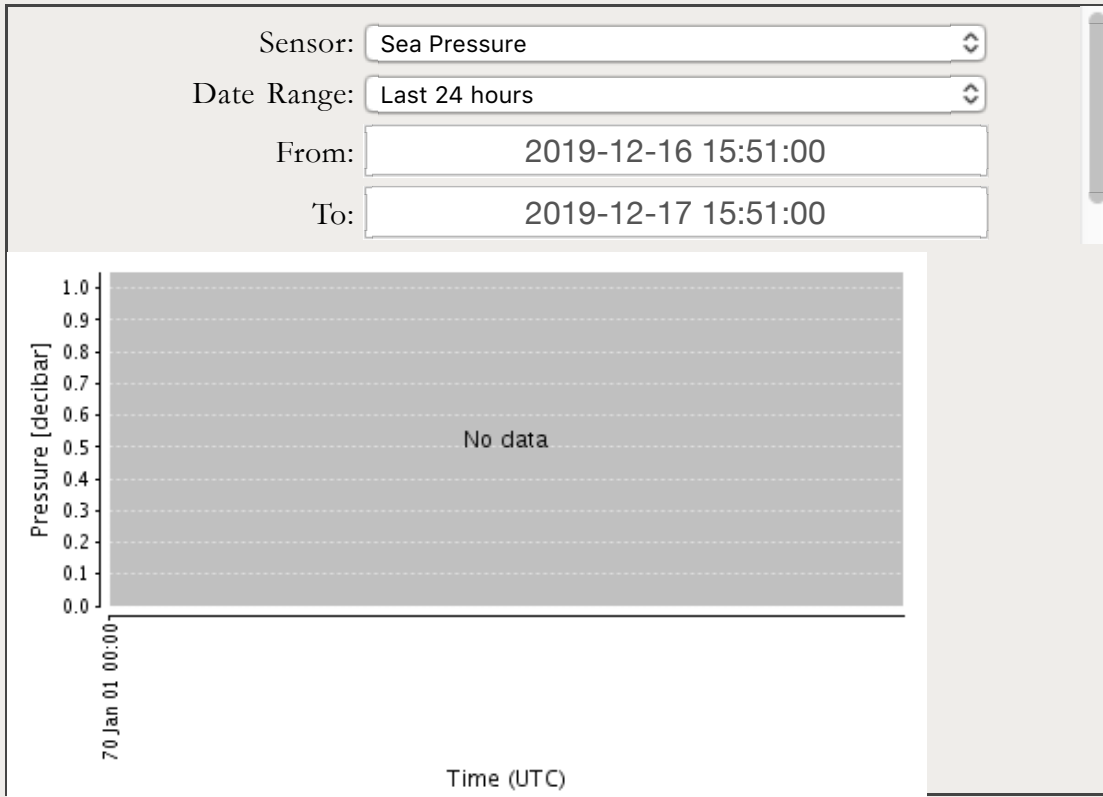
Sensor: Sea Pressure

Date Range: Last 24 hours

From: 2019-12-16 15:51:00

To: 2019-12-17 15:51:00

Pressure [decibar]

1.0
0.9
0.8
0.7
0.6
0.5
0.4
0.3
0.2
0.1
0.0

No data

70 Jan 01 00:00

Time (UTC)